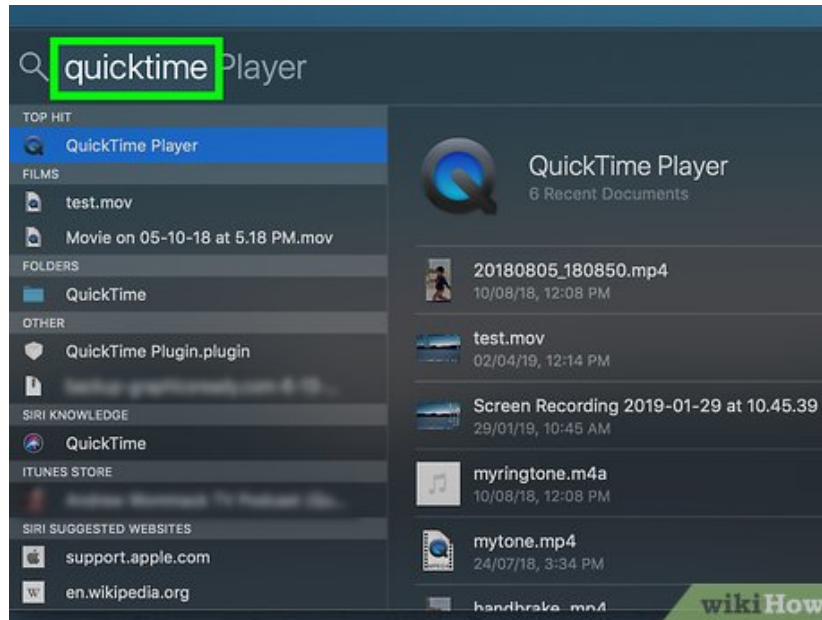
quicktime Player

TOP HIT
QuickTime Player
FILMS
test.mov
Movie on 05-10-18 at 5.18 PM.mov
FOLDERS
QuickTime
OTHER
QuickTime Plugin.plugin
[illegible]
SIRI KNOWLEDGE
QuickTime
ITUNES STORE
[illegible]
SIRI SUGGESTED WEBSITES
support.apple.com
en.wikipedia.org

QuickTime Player
6 Recent Documents

20180805_180850.mp4
10/08/18, 12:08 PM
test.mov
02/04/19, 12:14 PM
Screen Recording 2019-01-29 at 10.45.39
29/01/19, 10:45 AM
myringtone.m4a
10/08/18, 12:08 PM
mytone.mp4
24/07/18, 3:34 PM
handbrake_mp4

wikiHow